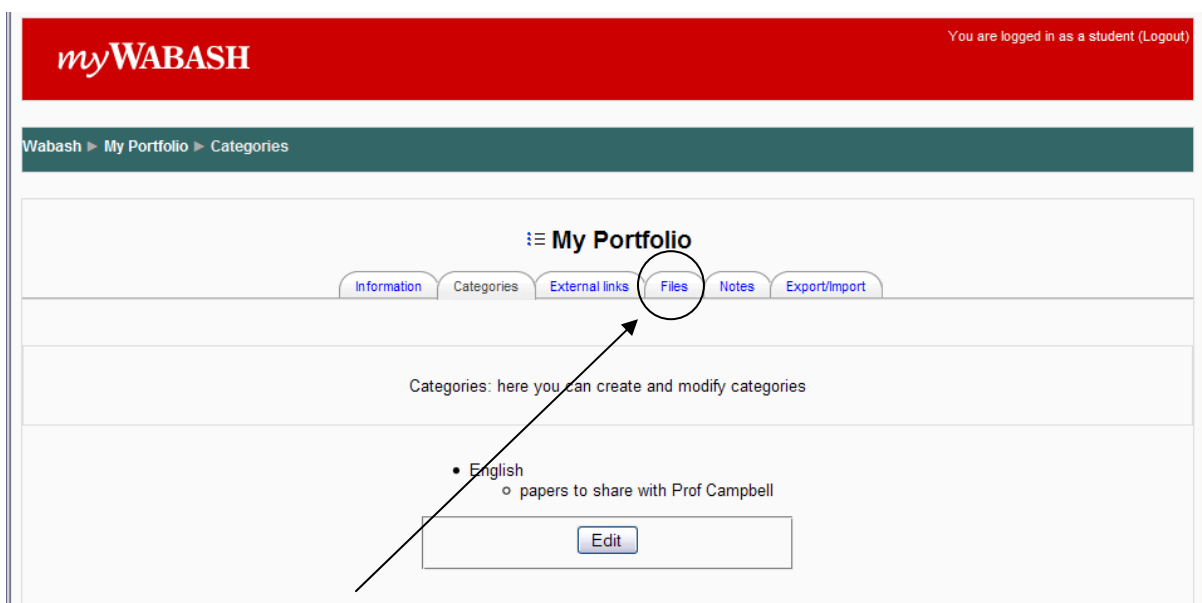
myWABASH

You are logged in as a student (Logout)

Wabash ► My Portfolio ► Categories

My Portfolio

Information | Categories | External links | Files | Notes | Export/Import

Categories: here you can create and modify categories

- English
  - papers to share with Prof Campbell

Edit